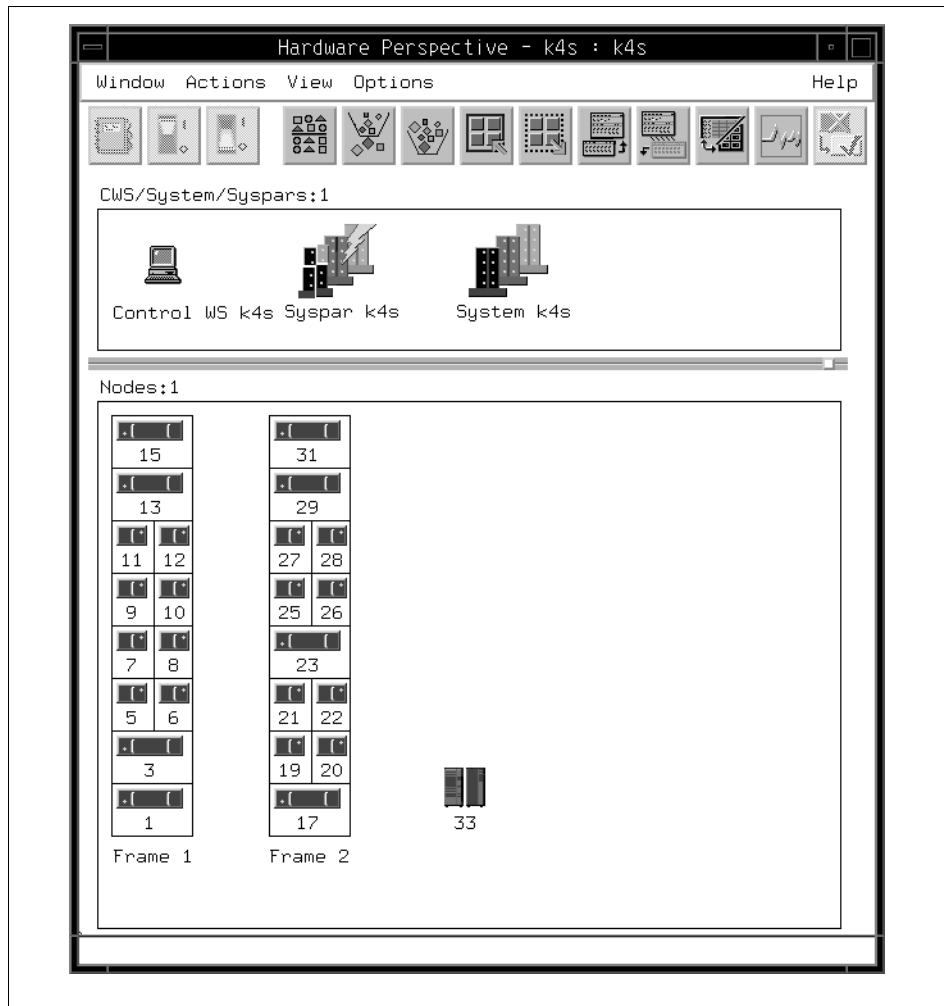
Hardware Perspective - k4s : k4s

Window Actions View Options Help

CWS/System/Syspars:1

Control WS k4s Syspar k4s System k4s

Nodes:1

15
13
11 12
9 10
7 8
5 6
3
1
Frame 1

31
29
27 28
25 26
23
21 22
19 20
17
Frame 2

33